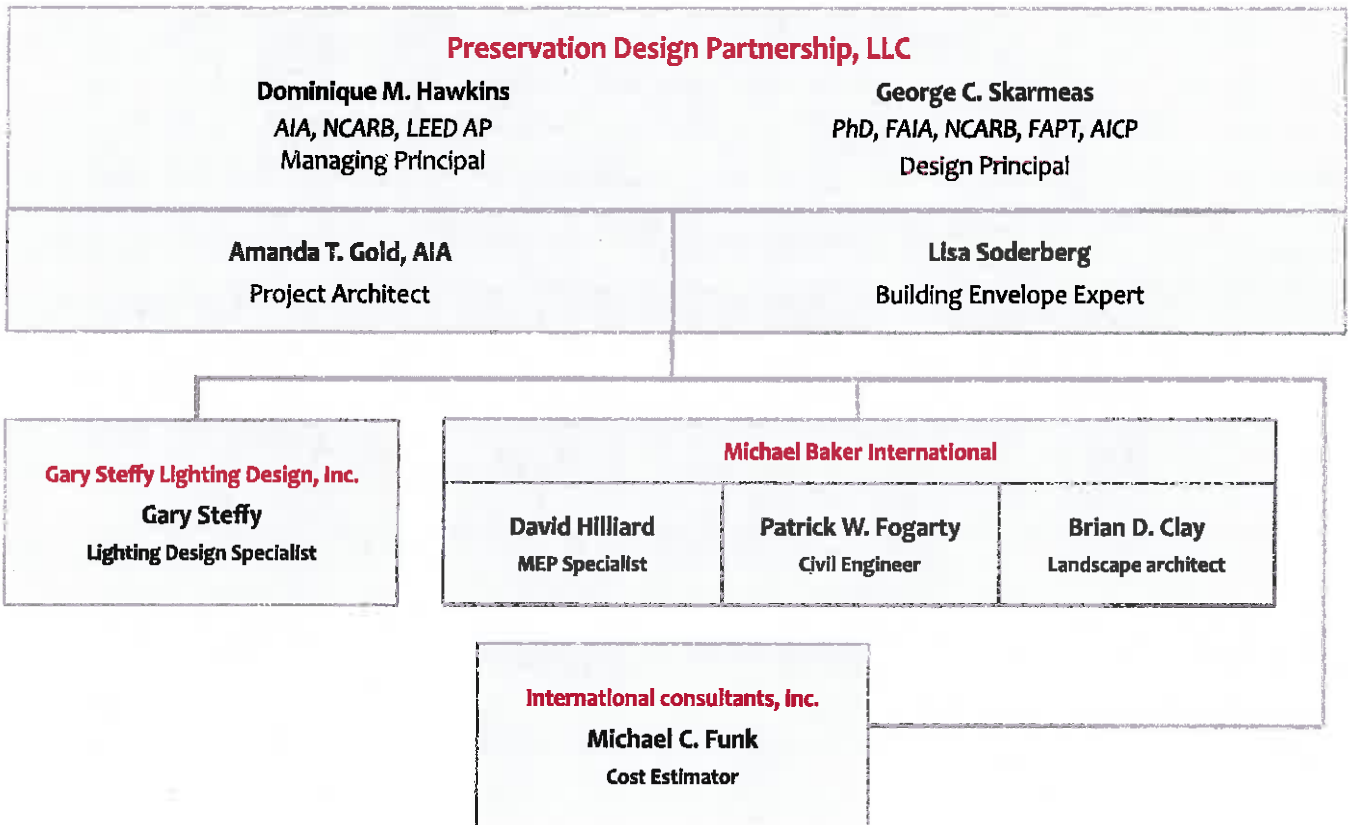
Preservation Design Partnership, LLC

Dominique M. Hawkins
AIA, NCARB, LEED AP
Managing Principal

George C. Skarmeas
PhD, FAIA, NCARB, FAPT, AICP
Design Principal

Amanda T. Gold, AIA
Project Architect

Lisa Soderberg
Building Envelope Expert

Gary Steffy Lighting Design, Inc.
Gary Steffy
Lighting Design Specialist

Michael Baker International

David Hilliard
MEP Specialist

Patrick W. Fogarty
Civil Engineer

Brian D. Clay
Landscape architect

International consultants, inc.
Michael C. Funk
Cost Estimator